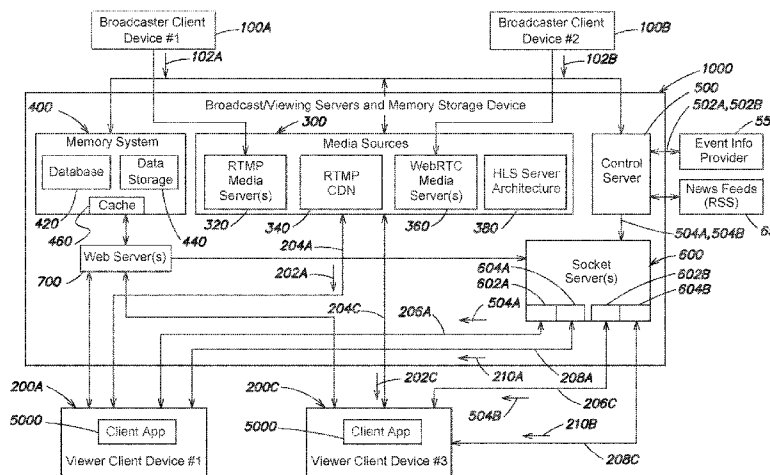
Broadcaster Client Device #1
100A
102A
Broadcaster Client Device #2
100B
102B
1000
500
502A,502B
55
400
Broadcast/Viewing Servers and Memory Storage Device
300
Memory System
Media Sources
Database
Data Storage
RTMP Media Server(s)
RTMP CDN
WebRTC Media Server(s)
HLS Server Architecture
Control Server
Event Info Provider
News Feeds (RSS)
6.
420
Cache
460
440
320
340
360
380
504A,504B
204A
600
Web Server(s)
700
202A
604A
602A
Socket Server(s)
602B
604B
204C
206A
504A
210A
208A
200A
200C
202C
206C
504B
5000
Client App
5000
Client App
210B
Viewer Client Device #1
Viewer Client Device #3
208C